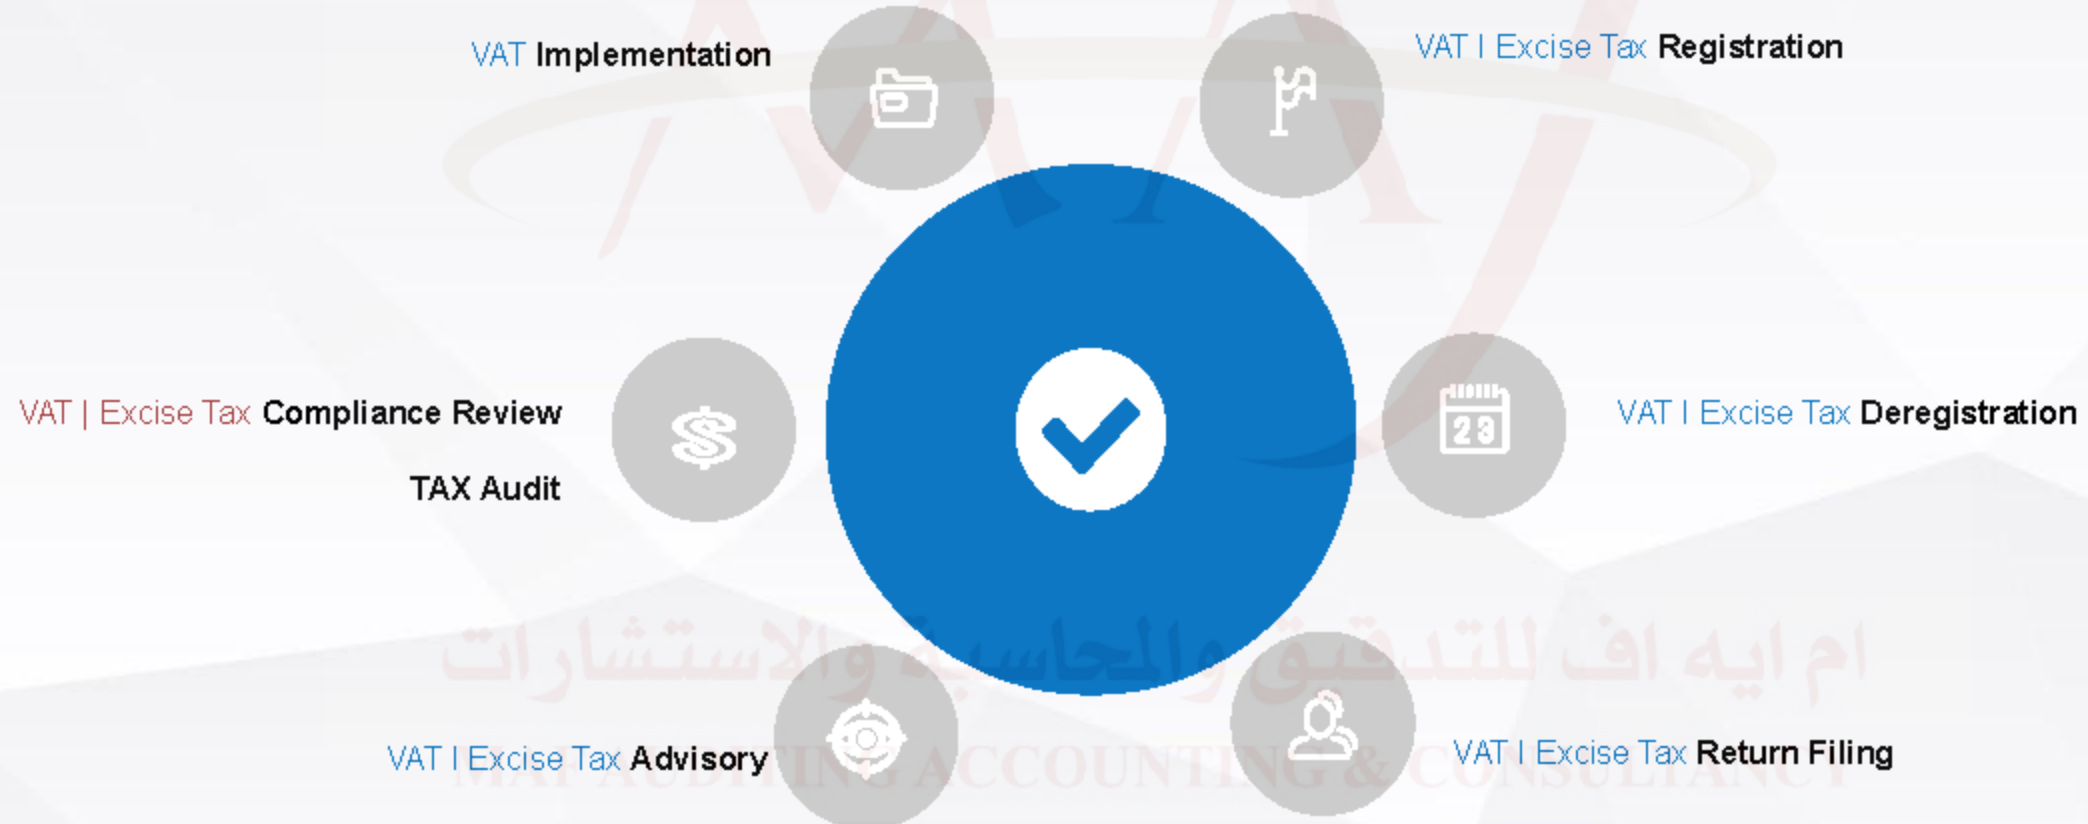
VAT Implementation

VAT I Excise Tax Registration

VAT | Excise Tax Compliance Review

TAX Audit

VAT I Excise Tax Deregistration

23

ام ايه اف للتدقيق والمحاسبة والاستشارات

VAT I Excise Tax Advisory

MAF AUDITING ACCOUNTING & CONSULTANCY

VAT I Excise Tax Return Filing